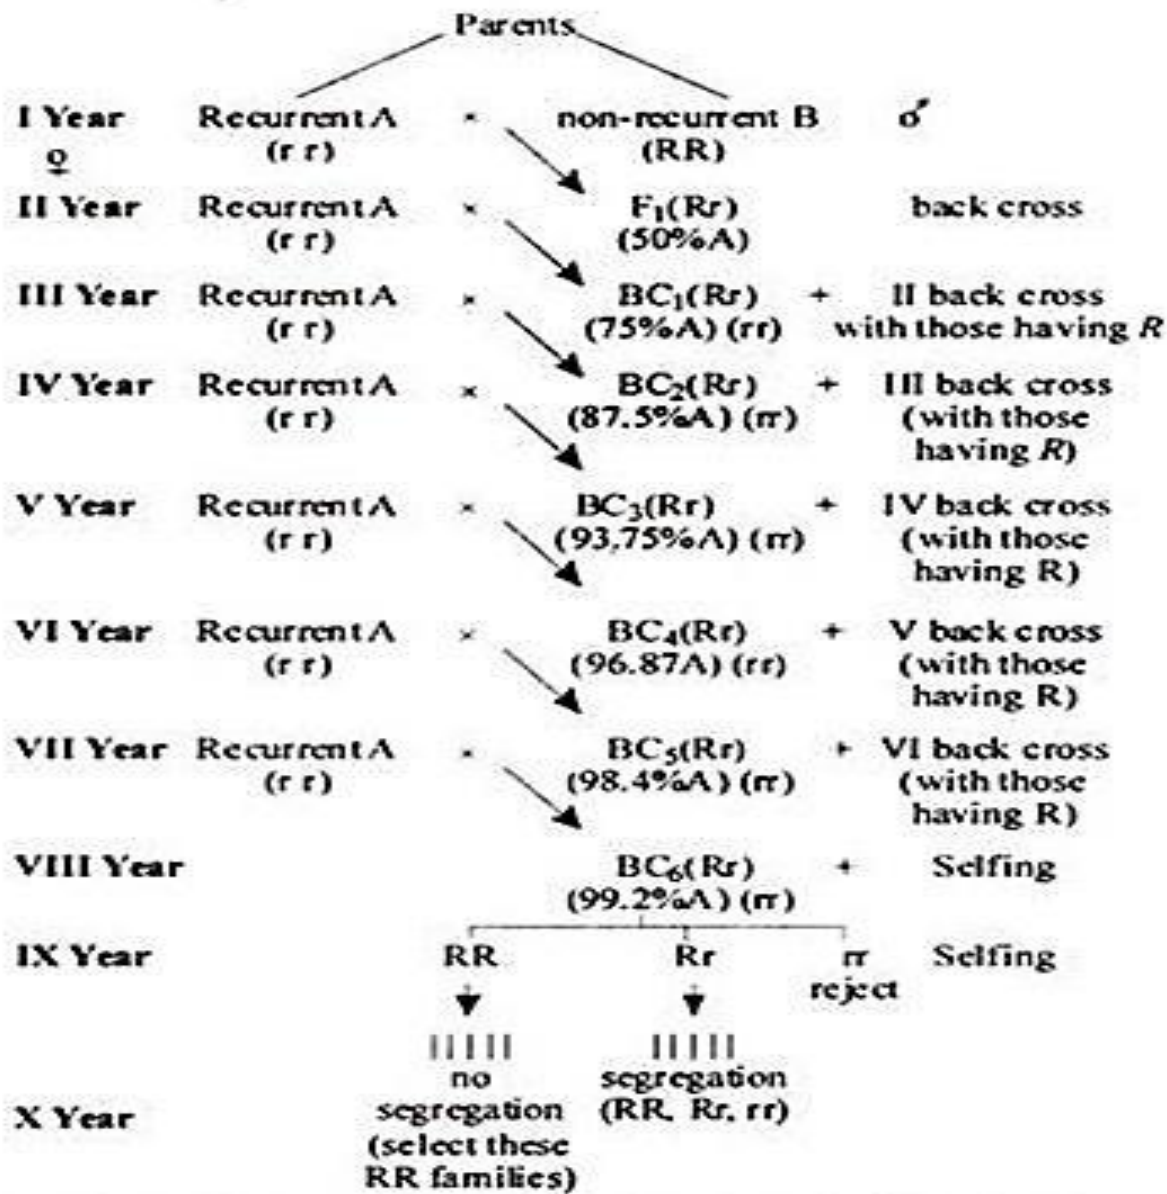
Parents

I Year ♀ Recurrent A (r r) × non-recurrent B (RR) ♂

II Year Recurrent A (r r) × $F_1$(Rr) (50%A) back cross

III Year Recurrent A (r r) × $BC_1$(Rr) (75%A) (rr) + II back cross with those having $R$

IV Year Recurrent A (r r) × $BC_2$(Rr) (87.5%A) (rr) + III back cross (with those having $R$)

V Year Recurrent A (r r) × $BC_3$(Rr) (93.75%A) (rr) + IV back cross (with those having R)

VI Year Recurrent A (r r) × $BC_4$(Rr) (96.87A) (rr) + V back cross (with those having R)

VII Year Recurrent A (r r) × $BC_5$(Rr) (98.4%A) (rr) + VI back cross (with those having R)

VIII Year $BC_6$(Rr) (99.2%A) (rr) + Selfing

IX Year RR Rr rr reject Selfing

X Year ||||| no segregation (select these RR families) ||||| segregation (RR, Rr, rr)